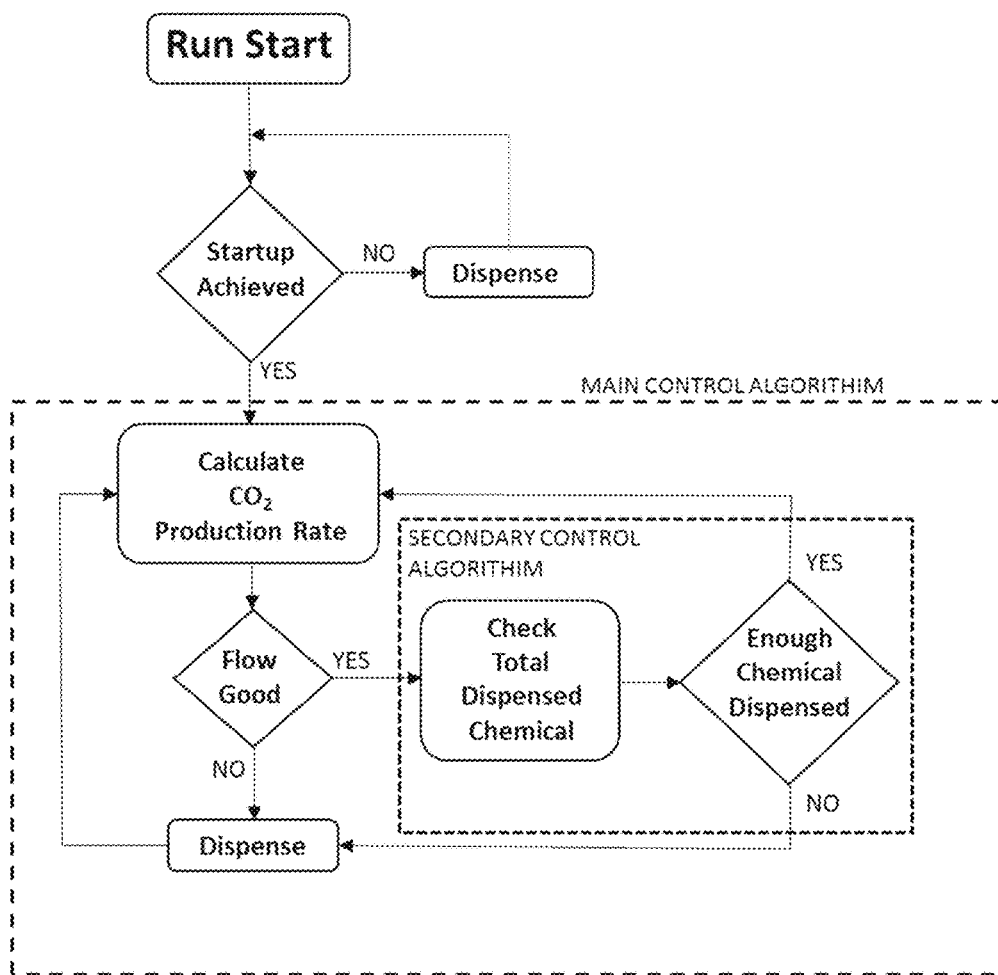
Run Start

Startup Achieved

NO

Dispense

YES

MAIN CONTROL ALGORITHIM

Calculate $CO_2$ Production Rate

SECONDARY CONTROL ALGORITHIM

YES

Flow Good

YES

Check Total Dispensed Chemical

Enough Chemical Dispensed

NO

NO

Dispense